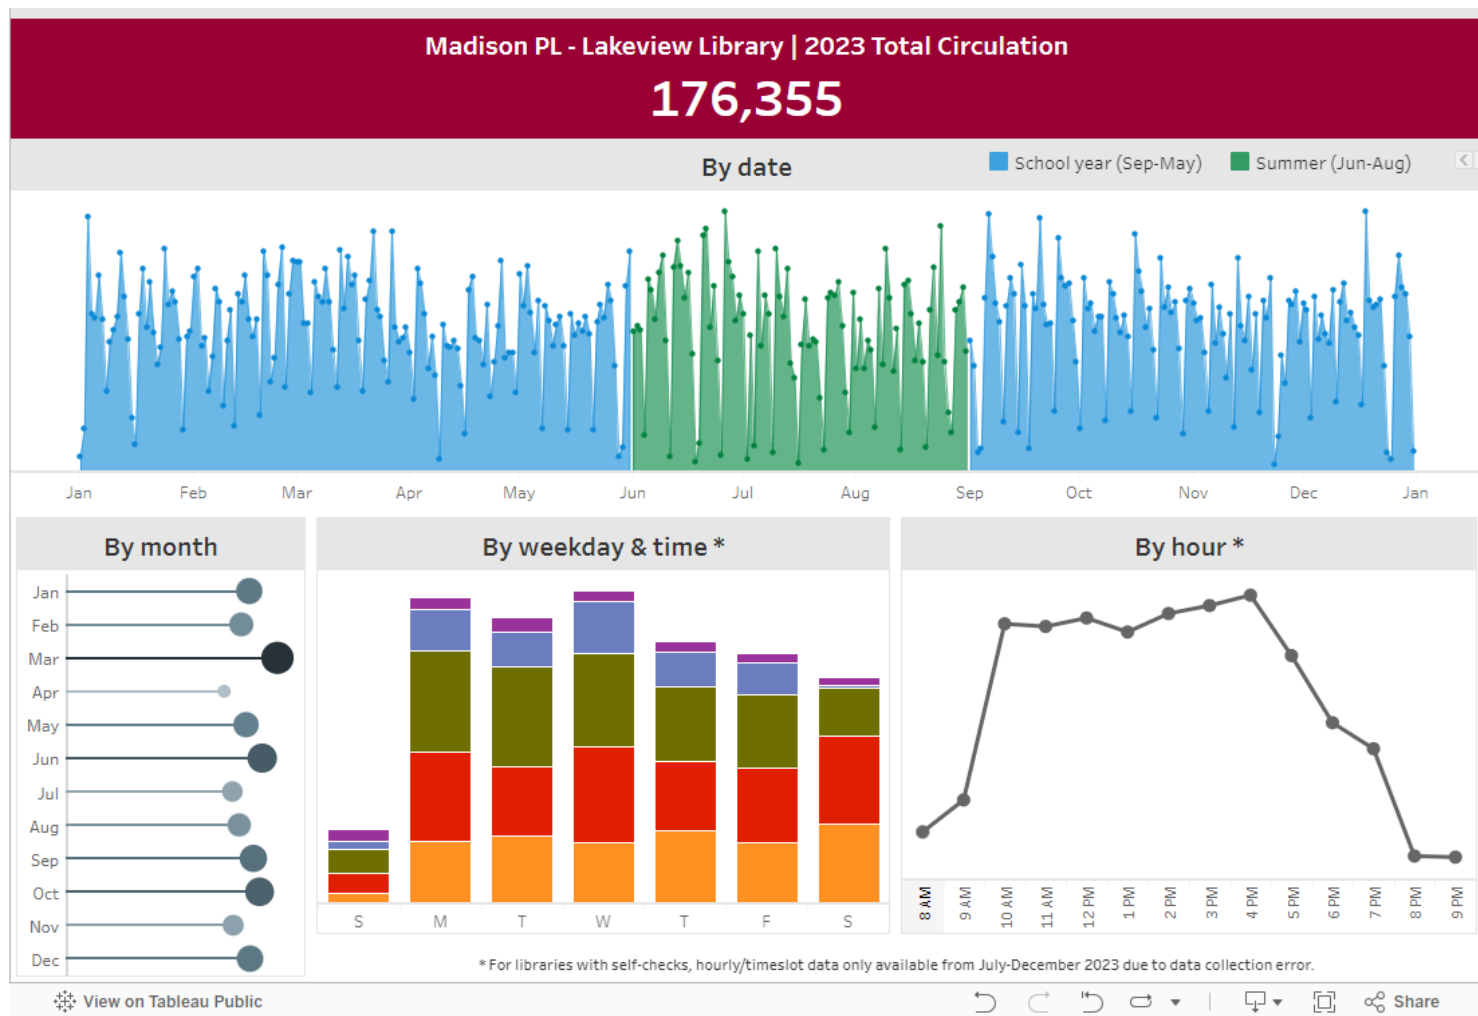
Madison PL - Lakeview Library | 2023 Total Circulation

176,355

By date

School year (Sep-May) Summer (Jun-Aug)

Jan Feb Mar Apr May Jun Jul Aug Sep Oct Nov Dec Jan

By month

Jan
Feb
Mar
Apr
May
Jun
Jul
Aug
Sep
Oct
Nov
Dec

By weekday & time *

S M T W T F S

By hour *

8 AM 9 AM 10 AM 11 AM 12 PM 1 PM 2 PM 3 PM 4 PM 5 PM 6 PM 7 PM 8 PM 9 PM

* For libraries with self-checks, hourly/timeslot data only available from July-December 2023 due to data collection error.

View on Tableau Public

Share